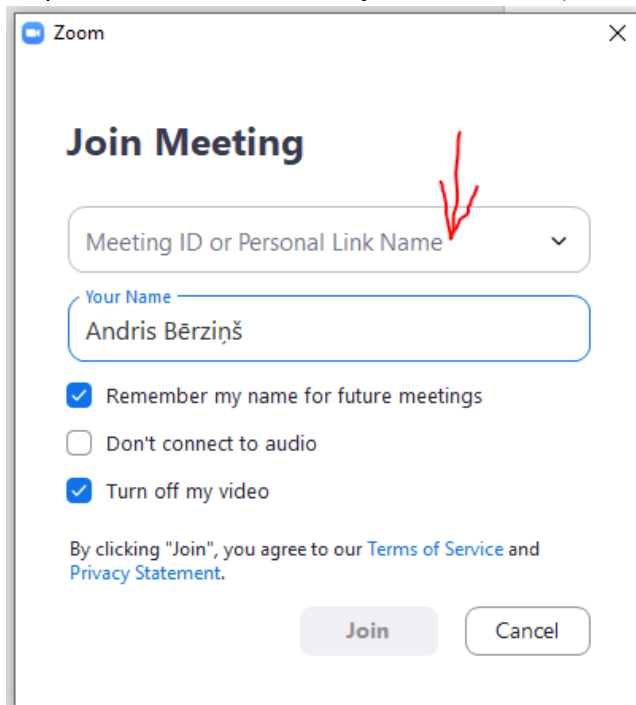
Zoom

Join Meeting

Meeting ID or Personal Link Name

Your Name
Andris Bērziņš

Remember my name for future meetings

Don't connect to audio

Turn off my video

By clicking "Join", you agree to our Terms of Service and Privacy Statement.

Join

Cancel